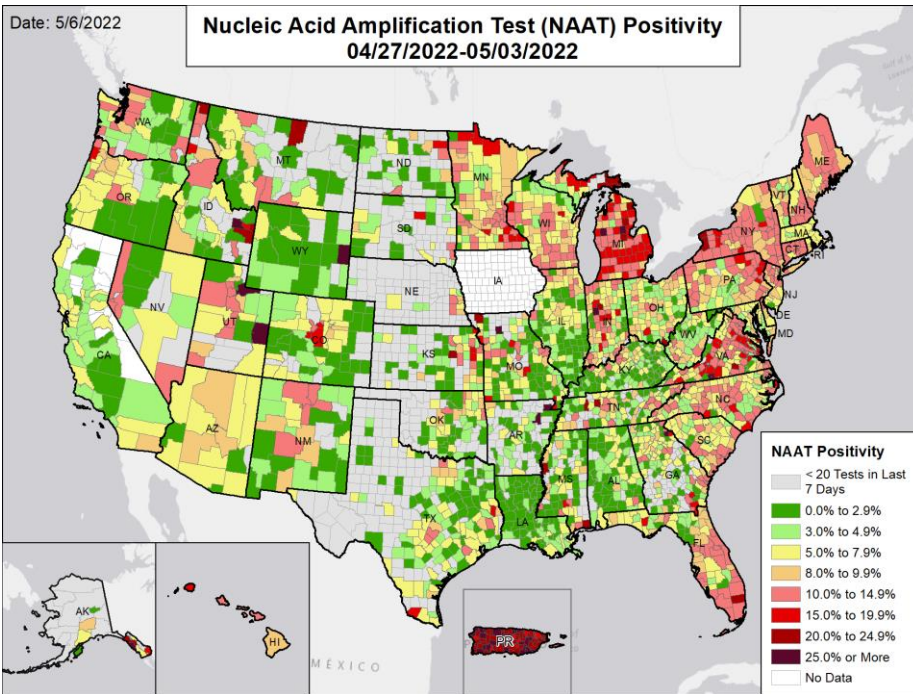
Date: 5/6/2022

Nucleic Acid Amplification Test (NAAT) Positivity
04/27/2022-05/03/2022

WA
OR
CA
NV
ID
MT
WY
UT
AZ
NM
CO
ND
SD
NE
KS
OK
TX
MN
IA
MO
AR
LA
WI
IL
MI
IN
OH
KY
TN
MS
AL
GA
FL
SC
NC
VA
WV
PA
NY
VT
NH
ME
MA
CT
RI
NJ
DE
MD
AK
HI
PR
MÉXICO

NAAT Positivity
< 20 Tests in Last 7 Days
0.0% to 2.9%
3.0% to 4.9%
5.0% to 7.9%
8.0% to 9.9%
10.0% to 14.9%
15.0% to 19.9%
20.0% to 24.9%
25.0% or More
No Data